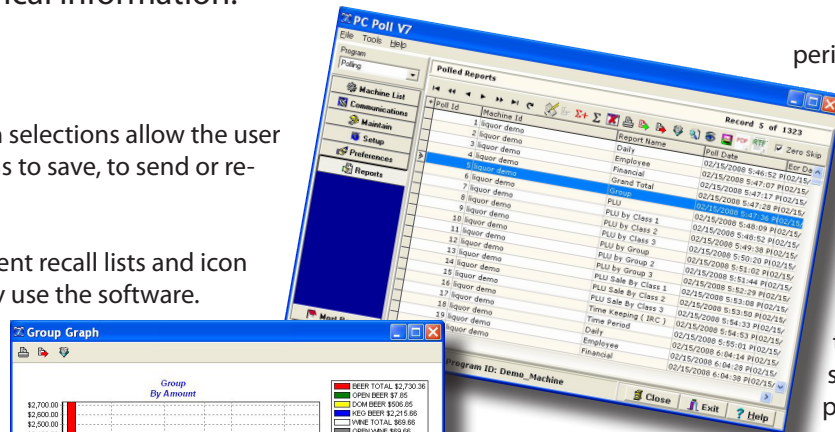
ical information.

n selections allow the user
s to save, to send or re-

ent recall lists and icon
y use the software.

PC Poll V7
File Tools Help
Program
Polling
Machine List
Communications
Maintain
Setup
Preferences
Reports
Polled Reports
Record 5 of 1323
Zero Skip
Poll Id
Machine Id
Report Name
Poll Date
End Da

| Poll Id | Machine Id | Report Name | Poll Date |
|---|---|---|---|
| 1 | liquor demo | Daily | 02/15/2008 5:46:52 PI02/15/ |
| 2 | liquor demo | Employee | 02/15/2008 5:47:07 PI02/15/ |
| 3 | liquor demo | Financial | 02/15/2008 5:47:17 PI02/15/ |
| 4 | liquor demo | Grand Total | 02/15/2008 5:47:28 PI02/15/ |
| 5 | liquor demo | Group | 02/15/2008 5:47:36 PI02/15/ |
| 6 | liquor demo | PLU | 02/15/2008 5:48:09 PI02/15/ |
| 7 | liquor demo | PLU by Class 1 | 02/15/2008 5:48:52 PI02/15/ |
| 8 | liquor demo | PLU by Class 2 | 02/15/2008 5:49:38 PI02/15/ |
| 9 | liquor demo | PLU by Class 3 | 02/15/2008 5:50:20 PI02/15/ |
| 10 | liquor demo | PLU by Group | 02/15/2008 5:51:02 PI02/15/ |
| 11 | liquor demo | PLU by Group 2 | 02/15/2008 5:51:44 PI02/15/ |
| 12 | liquor demo | PLU by Group 3 | 02/15/2008 5:52:29 PI02/15/ |
| 13 | liquor demo | PLU Sale By Class 1 | 02/15/2008 5:53:08 PI02/15/ |
| 14 | liquor demo | PLU Sale By Class 2 | 02/15/2008 5:53:50 PI02/15/ |
| 15 | liquor demo | PLU Sale By Class 3 | 02/15/2008 5:54:33 PI02/15/ |
| 16 | liquor demo | Time Keeping ( IRC ) | 02/15/2008 5:54:53 PI02/15/ |
| 17 | liquor demo | Time Period | 02/15/2008 5:55:01 PI02/15/ |
| 18 | liquor demo | Daily | 02/15/2008 6:04:14 PI02/15/ |
| 19 | liquor demo | Employee | 02/15/2008 6:04:28 PI02/15/ |
| | liquor demo | Financial | 02/15/2008 6:04:38 PI02/15/ |

Program ID: Demo_Machine
Close
Exit
Help

Group Graph
Group
By Amount
$2,700.00
$2,600.00
$2,500.00
BEER TOTAL $2,730.36
OPEN BEER $7.85
DOM BEER $506.85
KEG BEER $2,215.66
WINE TOTAL $69.66
OPEN WINE $69.66

peri

s
p